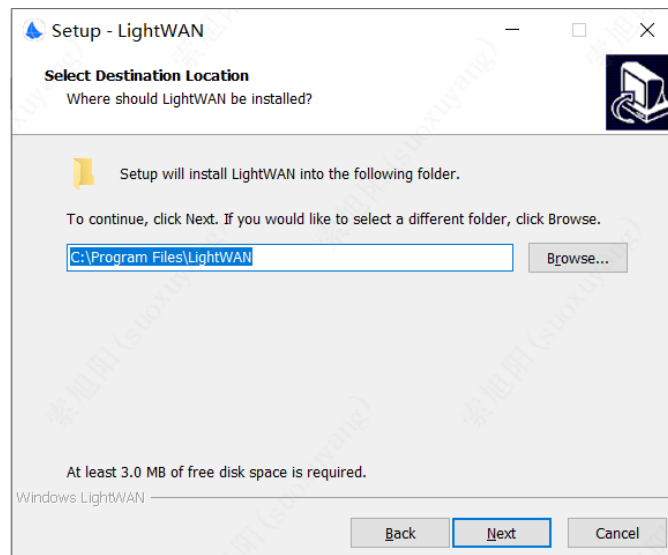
Setup - LightWAN

Select Destination Location
Where should LightWAN be installed?

Setup will install LightWAN into the following folder.

To continue, click Next. If you would like to select a different folder, click Browse.

C:\Program Files\LightWAN

Browse...

At least 3.0 MB of free disk space is required.

Windows LightWAN

Back Next Cancel

索旭阳(suoxuyang)